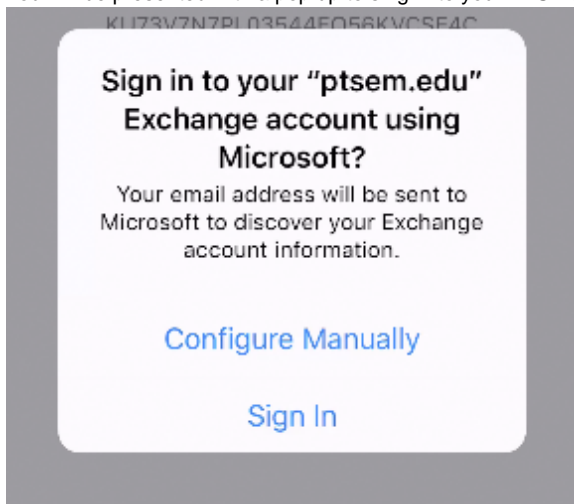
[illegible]
KU73V7N7PL03544EQ56KVCSF4C

Sign in to your "ptsem.edu" Exchange account using Microsoft?

Your email address will be sent to Microsoft to discover your Exchange account information.

Configure Manually

Sign In